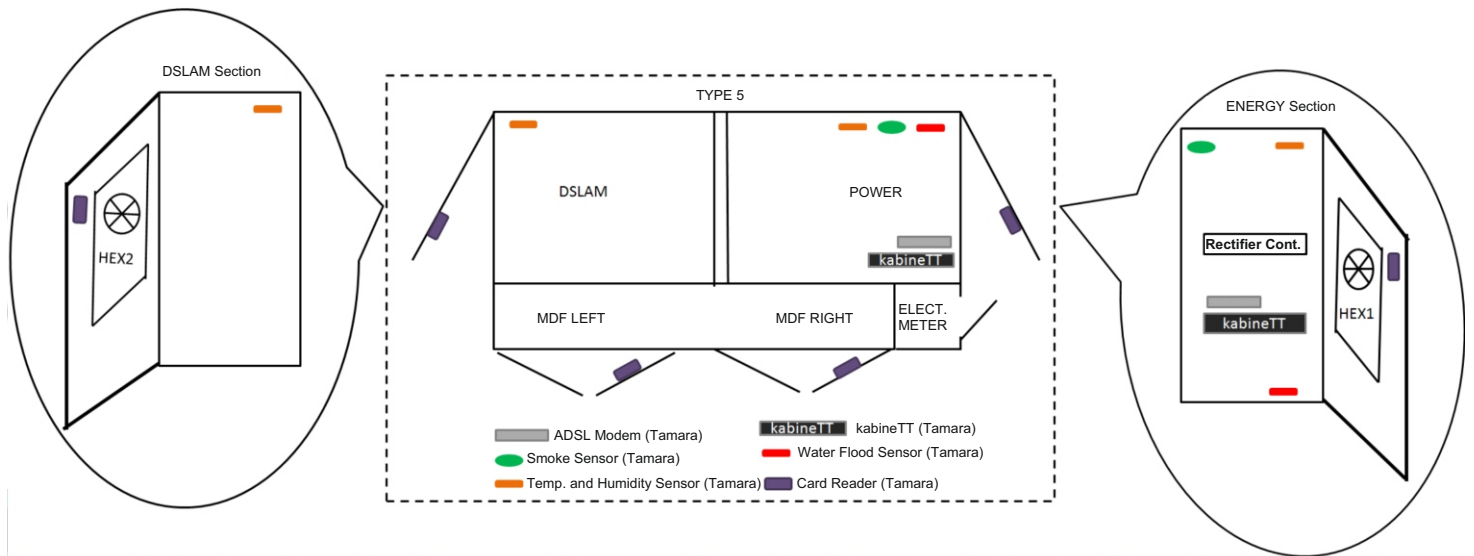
DSLAM Section

HEX2

TYPE 5

DSLAM

POWER

kabineTT

MDF LEFT

MDF RIGHT

ELECT. METER

ADSL Modem (Tamara)

Smoke Sensor (Tamara)

Temp. and Humidity Sensor (Tamara)

kabineTT kabineTT (Tamara)

Water Flood Sensor (Tamara)

Card Reader (Tamara)

ENERGY Section

Rectifier Cont.

kabineTT

HEX1